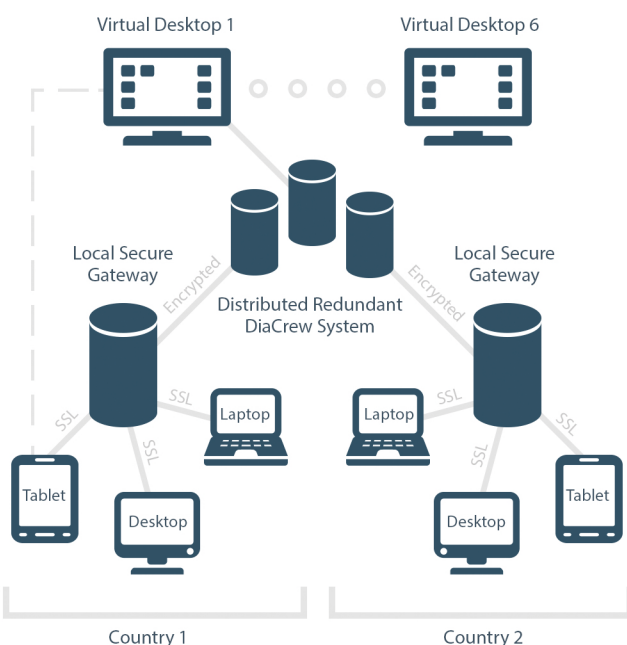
Virtual Desktop 1

Virtual Desktop 6

Local Secure Gateway

Encrypted

Distributed Redundant DiaCrew System

Encrypted

Local Secure Gateway

SSL

SSL

Laptop

SSL

Laptop

SSL

SSL

SSL

Tablet

Desktop

Desktop

Tablet

Country 1

Country 2